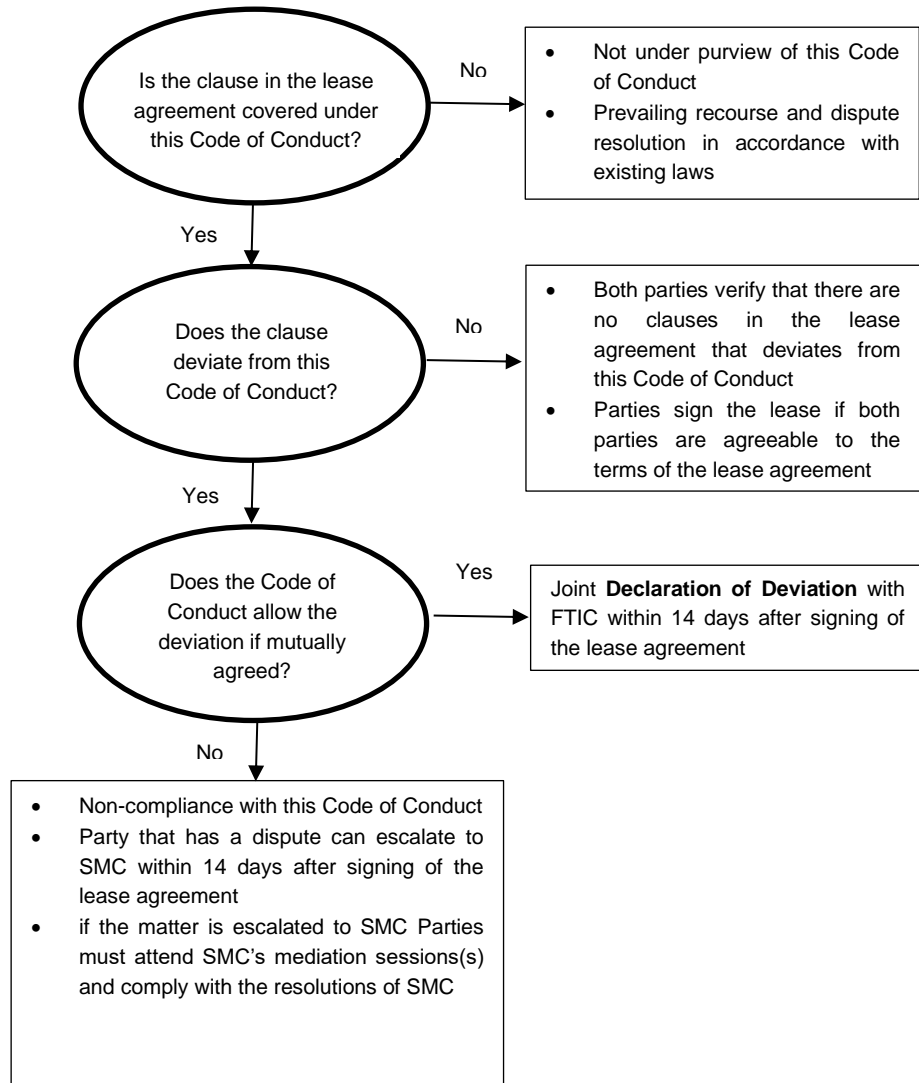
Is the clause in the lease agreement covered under this Code of Conduct?

No

- Not under purview of this Code of Conduct
- Prevailing recourse and dispute resolution in accordance with existing laws

Yes

Does the clause deviate from this Code of Conduct?

No

- Both parties verify that there are no clauses in the lease agreement that deviates from this Code of Conduct
- Parties sign the lease if both parties are agreeable to the terms of the lease agreement

Yes

Does the Code of Conduct allow the deviation if mutually agreed?

Yes

Joint **Declaration of Deviation** with FTIC within 14 days after signing of the lease agreement

No

- Non-compliance with this Code of Conduct
- Party that has a dispute can escalate to SMC within 14 days after signing of the lease agreement
- if the matter is escalated to SMC Parties must attend SMC's mediation sessions(s) and comply with the resolutions of SMC